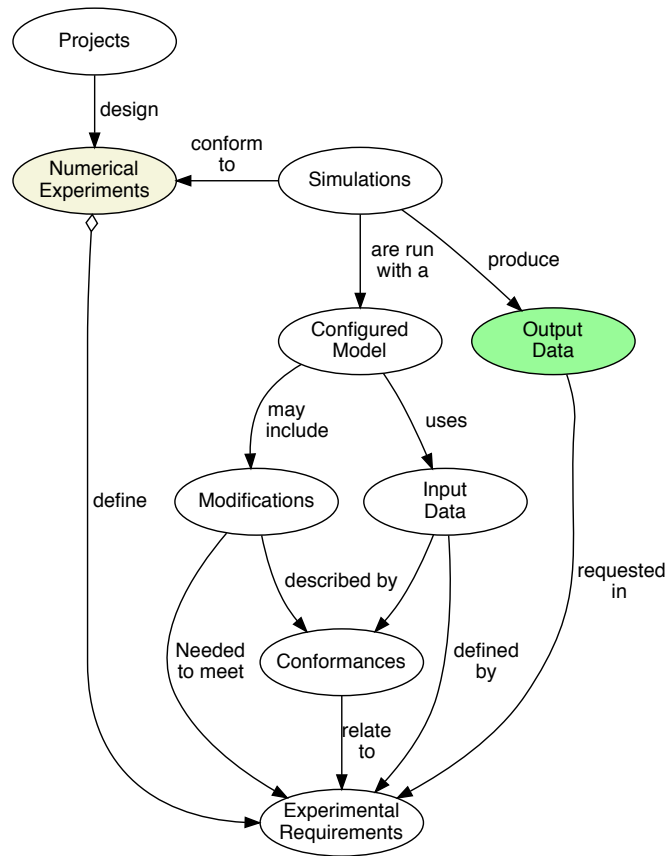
Projects

design

Numerical Experiments

conform to

Simulations

are run with a

produce

Configured Model

Output Data

may include

uses

define

Modifications

Input Data

requested in

described by

Needed to meet

Conformances

defined by

relate to

Experimental Requirements